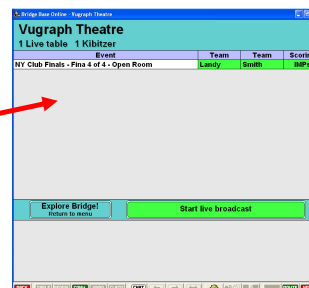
Bridge Base Online - Vugraph Theatre

Vugraph Theatre
1 Live table 1 Kibitzer

| Event | Team | Team | Scorin |
|---|---|---|---|
| NY Club Finals - Fina 4 of 4 - Open Room | Landy | Smith | IMPs |

Explore Bridge!
Return to menu

Start live broadcast